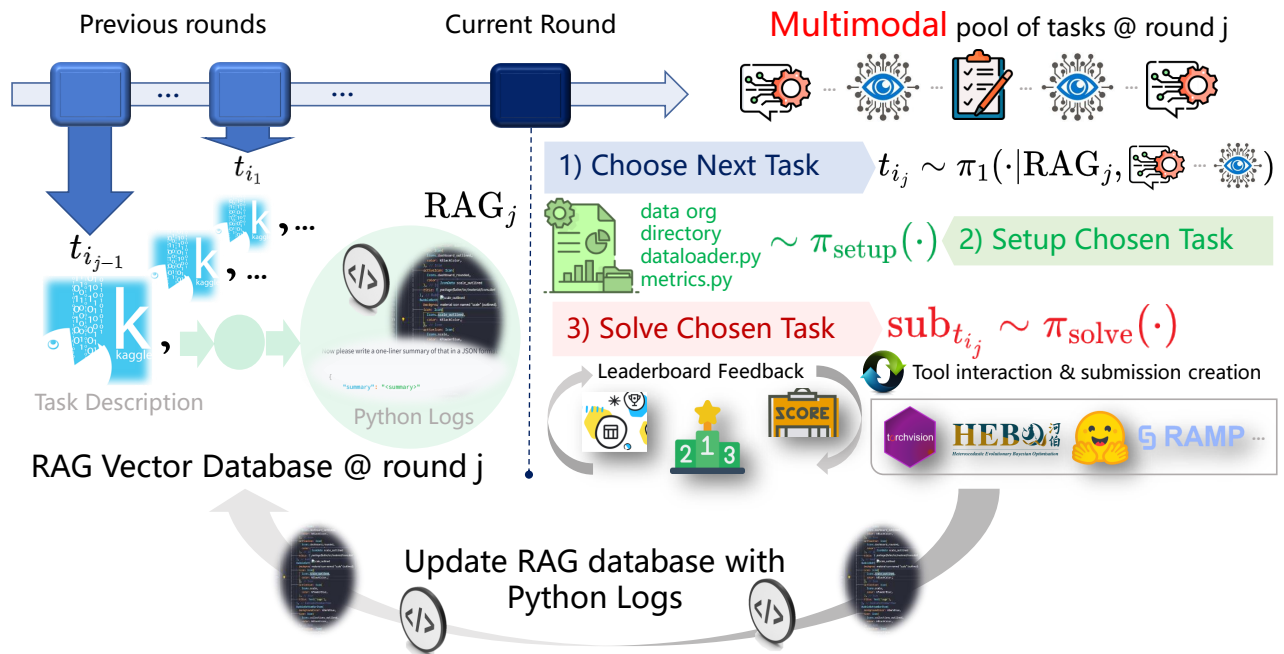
Previous rounds

Current Round

Multimodal pool of tasks @ round j

1) Choose Next Task $t_{i_j} \sim \pi_1(\cdot|\text{RAG}_j,$ ... $)$

$t_{i_1}$

$t_{i_{j-1}}$

$\text{RAG}_j$

k kaggle, k kaggle, ... k kaggle, ...

data org
directory
dataloader.py
metrics.py

$\sim \pi_{\text{setup}}(\cdot)$

2) Setup Chosen Task

3) Solve Chosen Task

$\text{sub}_{t_{i_j}} \sim \pi_{\text{solve}}(\cdot)$

now please write a one-liner summary of that in a JSON format

"summary": "<summary>"

Task Description

Python Logs

Leaderboard Feedback

Tool interaction & submission creation

SCORE

2 1 3

torchvision

HEBO 河伯

Heteroscedastic Evolutionary Bayesian Optimisation

RAMP ...

RAG Vector Database @ round j

Update RAG database with Python Logs